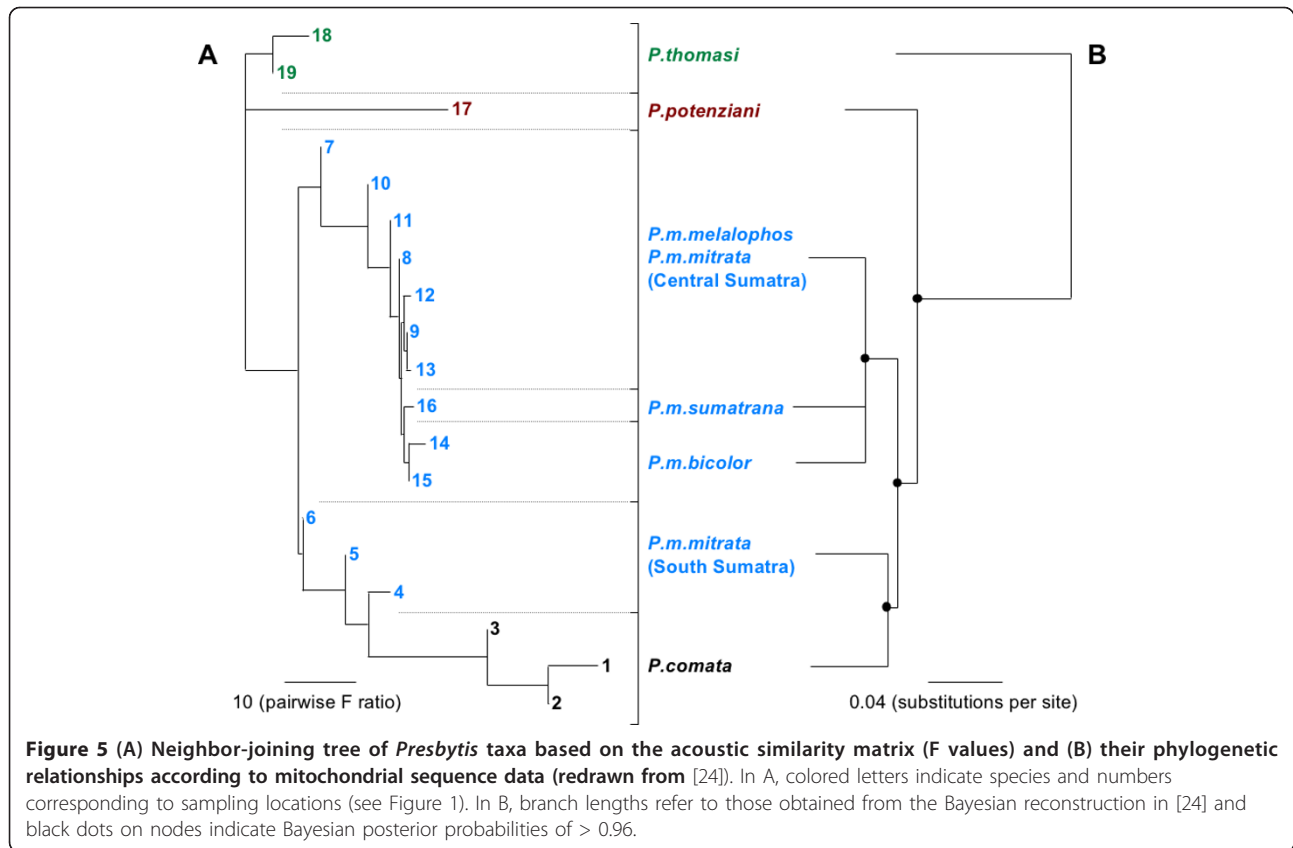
A

18
19
17
7
10
11
8
12
9
13
16
14
15
6
5
4
3
1
2

10 (pairwise F ratio)

P.thomasi
P.potenziani
P.m.melalophos
P.m.mitrata
(Central Sumatra)
P.m.sumatrana
P.m.bicolor
P.m.mitrata
(South Sumatra)
P.comata

B

0.04 (substitutions per site)

**Figure 5 (A) Neighbor-joining tree of *Presbytis* taxa based on the acoustic similarity matrix (F values) and (B) their phylogenetic relationships according to mitochondrial sequence data (redrawn from** [24]**).** In A, colored letters indicate species and numbers corresponding to sampling locations (see Figure 1). In B, branch lengths refer to those obtained from the Bayesian reconstruction in [24] and black dots on nodes indicate Bayesian posterior probabilities of > 0.96.